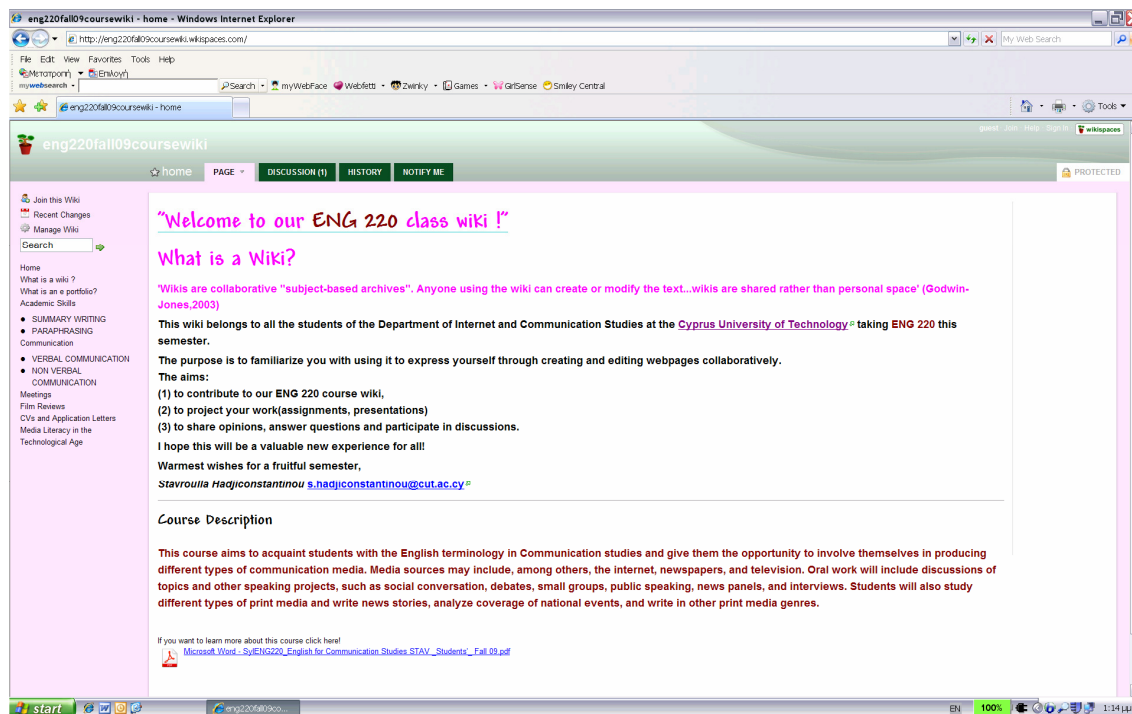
eng220fall09coursewiki - home - Windows Internet Explorer

http://eng220fall09coursewiki.wikispaces.com/

My Web Search

File Edit View Favorites Tools Help

Μετατροπή Επιλογή

mywebsearch Search myWebFace Webfetti Zwinky Games GirlSense Smiley Central

eng220fall09coursewiki - home

Tools

guest Join Help Sign In wikispaces

eng220fall09coursewiki

home PAGE DISCUSSION (1) HISTORY NOTIFY ME

PROTECTED

Join this Wiki
Recent Changes
Manage Wiki
Search

Home
What is a wiki ?
What is an e portfolio?
Academic Skills
• SUMMARY WRITING
• PARAPHRASING
Communication
• VERBAL COMMUNICATION
• NON VERBAL COMMUNICATION
Meetings
Film Reviews
CVs and Application Letters
Media Literacy in the Technological Age

"Welcome to our ENG 220 class wiki !"

What is a Wiki?

'Wikis are collaborative "subject-based archives". Anyone using the wiki can create or modify the text...wikis are shared rather than personal space' (Godwin-Jones,2003)

This wiki belongs to all the students of the Department of Internet and Communication Studies at the Cyprus University of Technology taking ENG 220 this semester.

The purpose is to familiarize you with using it to express yourself through creating and editing webpages collaboratively.
The aims:
(1) to contribute to our ENG 220 course wiki,
(2) to project your work(assignments, presentations)
(3) to share opinions, answer questions and participate in discussions.

I hope this will be a valuable new experience for all!

Warmest wishes for a fruitful semester,

Stavroulla Hadjiconstantinou s.hadjiconstantinou@cut.ac.cy

Course Description

This course aims to acquaint students with the English terminology in Communication studies and give them the opportunity to involve themselves in producing different types of communication media. Media sources may include, among others, the internet, newspapers, and television. Oral work will include discussions of topics and other speaking projects, such as social conversation, debates, small groups, public speaking, news panels, and interviews. Students will also study different types of print media and write news stories, analyze coverage of national events, and write in other print media genres.

If you want to learn more about this course click here!
Microsoft Word - SylENG220_English for Communication Studies STAV _Students'_ Fall 09.pdf

start eng220fall09co... EN 100% 1:14 μμ